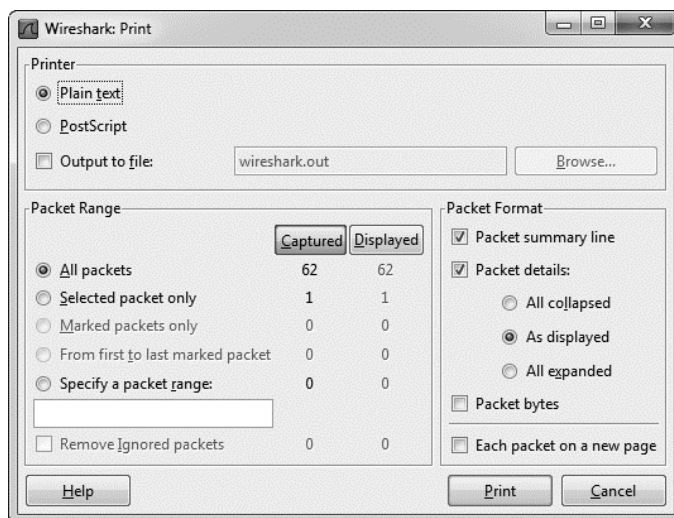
Wireshark: Print

Printer

Plain text

PostScript

Output to file: wireshark.out Browse...

Packet Range

| | Captured | Displayed |
|---|---|---|
| All packets | 62 | 62 |
| Selected packet only | 1 | 1 |
| Marked packets only | 0 | 0 |
| From first to last marked packet | 0 | 0 |
| Specify a packet range: | 0 | 0 |
| Remove Ignored packets | 0 | 0 |

Packet Format

Packet summary line

Packet details:

All collapsed

As displayed

All expanded

Packet bytes

Each packet on a new page

Help

Print

Cancel